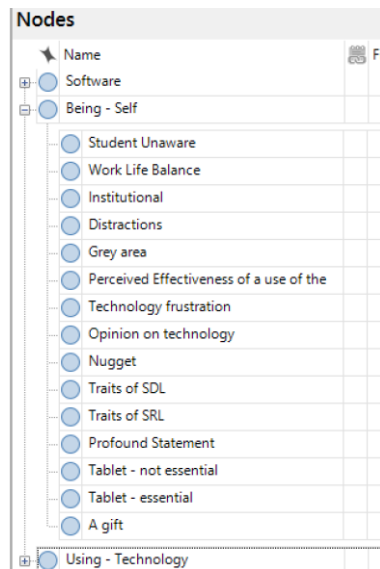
Nodes

Name

F

Software

Being - Self

Student Unaware

Work Life Balance

Institutional

Distractions

Grey area

Perceived Effectiveness of a use of the

Technology frustration

Opinion on technology

Nugget

Traits of SDL

Traits of SRL

Profound Statement

Tablet - not essential

Tablet - essential

A gift

Using - Technology